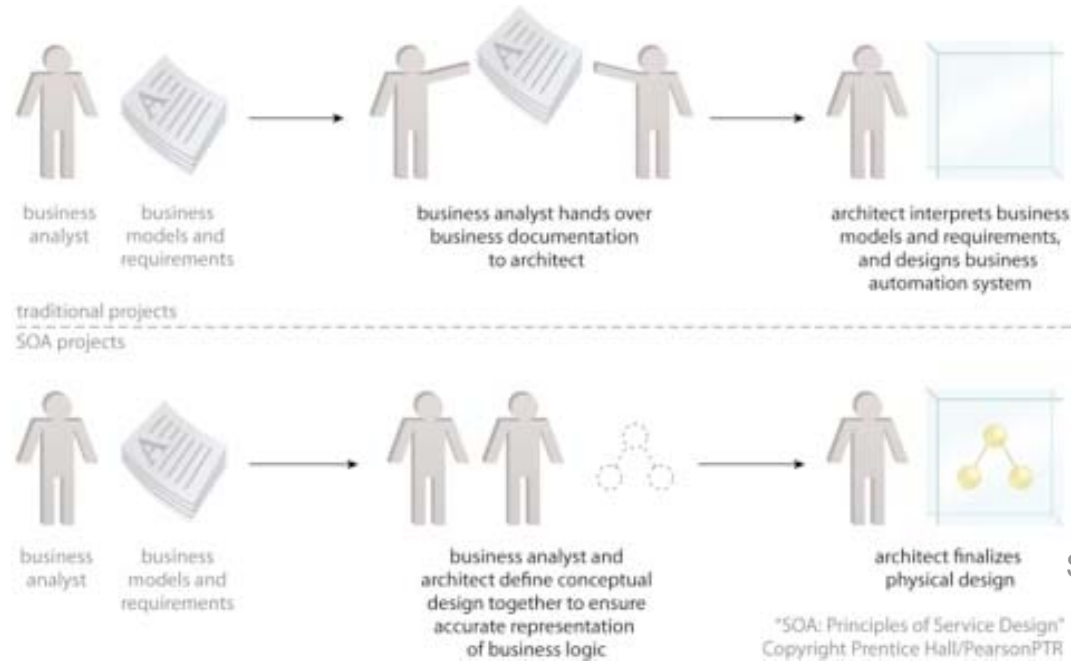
business analyst

business models and requirements

business analyst hands over business documentation to architect

architect interprets business models and requirements, and designs business automation system

traditional projects

SOA projects

business analyst

business models and requirements

business analyst and architect define conceptual design together to ensure accurate representation of business logic

architect finalizes physical design

"SOA: Principles of Service Design" Copyright Prentice Hall/PearsonPTR